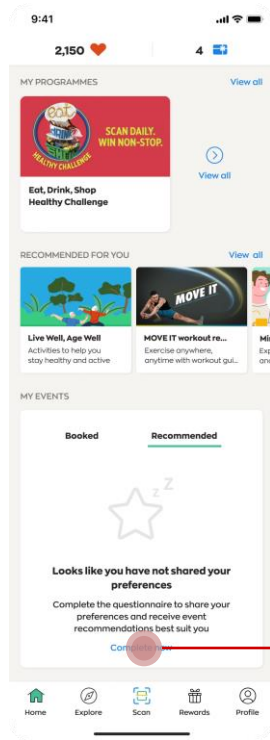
9:41

2,150

4

MY PROGRAMMES

View all

EAT DRINK SHOP HEALTHY CHALLENGE

SCAN DAILY. WIN NON-STOP.

View all

Eat, Drink, Shop Healthy Challenge

RECOMMENDED FOR YOU

View all

MOVE IT

Live Well, Age Well

Activities to help you stay healthy and active

MOVE IT workout re...

Exercise anywhere, anytime with workout gu...

Mi

Exp

an

MY EVENTS

Booked

Recommended

Z Z

Looks like you have not shared your preferences

Complete the questionnaire to share your preferences and receive event recommendations best suit you

Com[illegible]ow

Home

Explore

Scan

Rewards

Profile